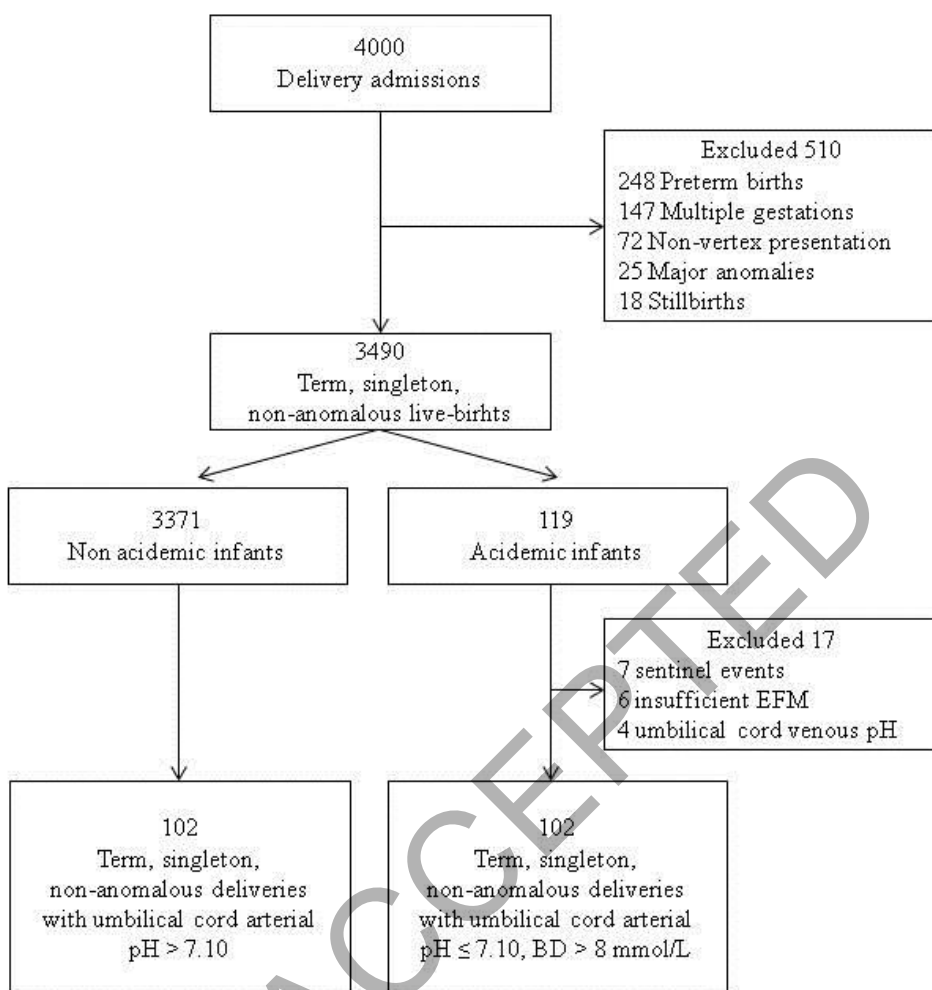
4000
Delivery admissions

Excluded 510
248 Preterm births
147 Multiple gestations
72 Non-vertex presentation
25 Major anomalies
18 Stillbirths

3490
Term, singleton,
non-anomalous live-birhts

3371
Non acidemic infants

119
Acidemic infants

Excluded 17
7 sentinel events
6 insufficient EFM
4 umbilical cord venous pH

102
Term, singleton,
non-anomalous deliveries
with umbilical cord arterial
pH > 7.10

102
Term, singleton,
non-anomalous deliveries
with umbilical cord arterial
pH ≤ 7.10, BD > 8 mmol/L

ACCEPTED